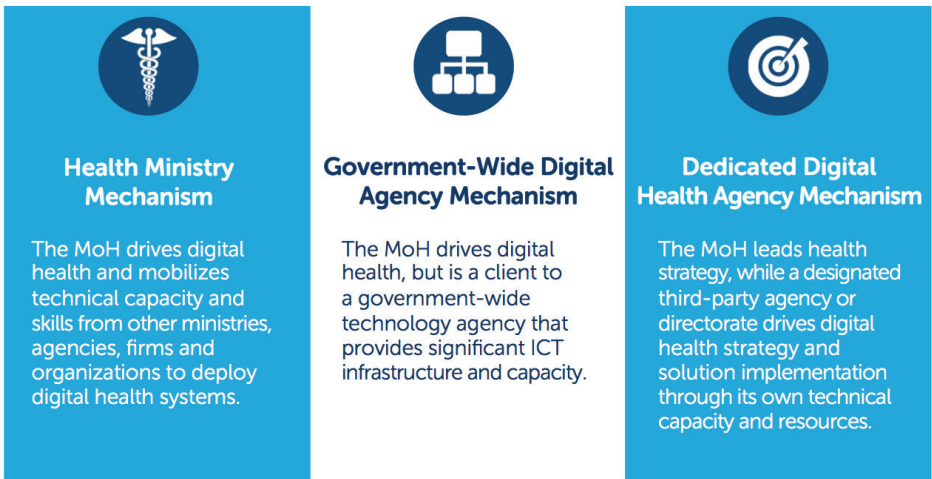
Health Ministry Mechanism

The MoH drives digital health and mobilizes technical capacity and skills from other ministries, agencies, firms and organizations to deploy digital health systems.

Government-Wide Digital Agency Mechanism

The MoH drives digital health, but is a client to a government-wide technology agency that provides significant ICT infrastructure and capacity.

Dedicated Digital Health Agency Mechanism

The MoH leads health strategy, while a designated third-party agency or directorate drives digital health strategy and solution implementation through its own technical capacity and resources.